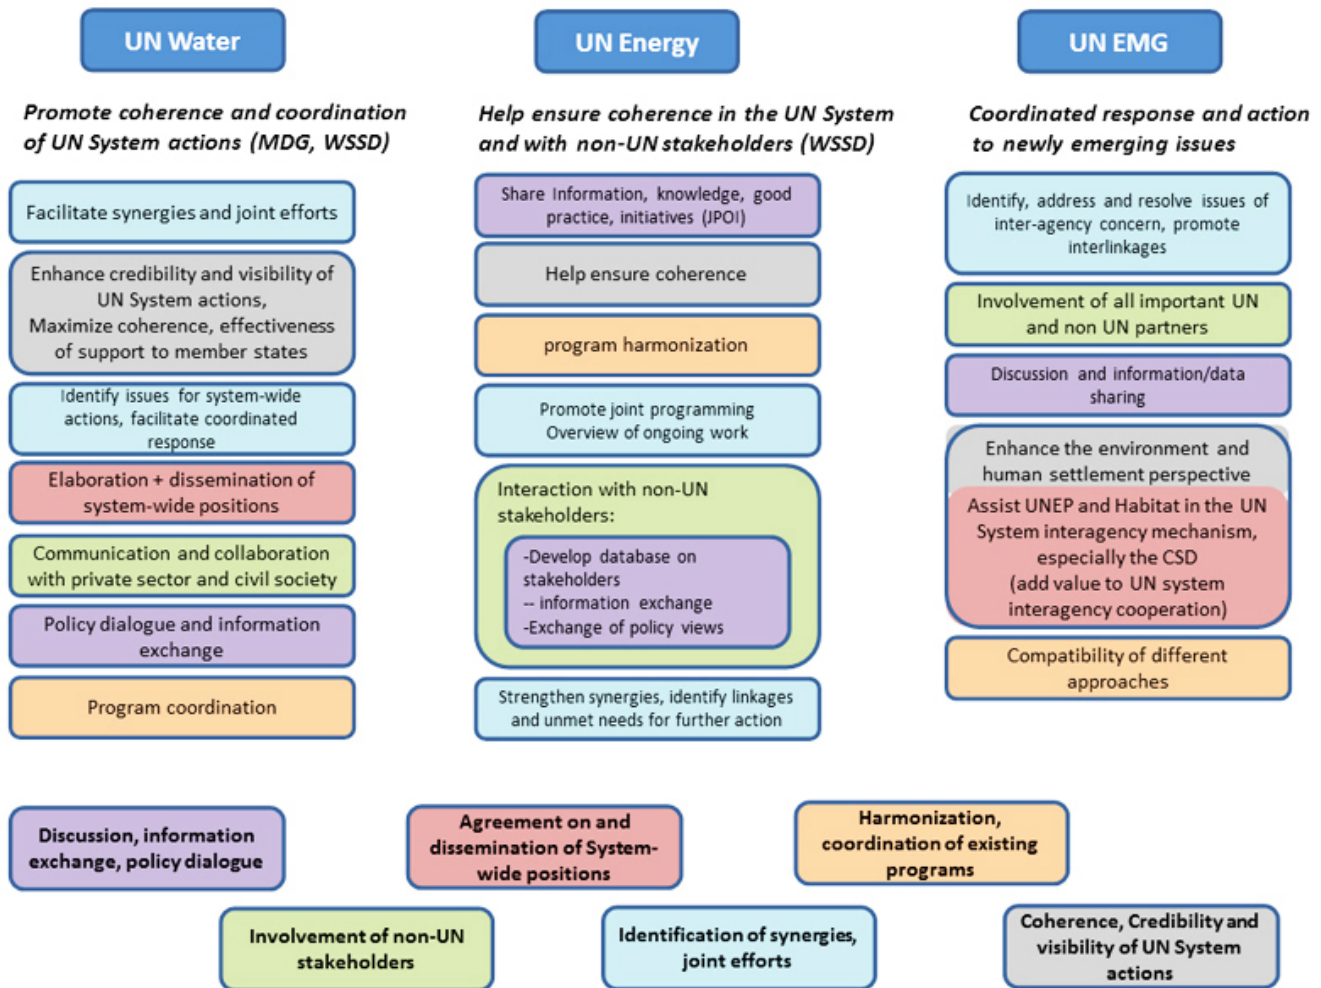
UN Water

Promote coherence and coordination of UN System actions (MDG, WSSD)

Facilitate synergies and joint efforts

Enhance credibility and visibility of UN System actions, Maximize coherence, effectiveness of support to member states

Identify issues for system-wide actions, facilitate coordinated response

Elaboration + dissemination of system-wide positions

Communication and collaboration with private sector and civil society

Policy dialogue and information exchange

Program coordination

UN Energy

Help ensure coherence in the UN System and with non-UN stakeholders (WSSD)

Share Information, knowledge, good practice, initiatives (JPOI)

Help ensure coherence

program harmonization

Promote joint programming Overview of ongoing work

Interaction with non-UN stakeholders:

-Develop database on stakeholders
-- information exchange
-Exchange of policy views

Strengthen synergies, identify linkages and unmet needs for further action

UN EMG

Coordinated response and action to newly emerging issues

Identify, address and resolve issues of inter-agency concern, promote interlinkages

Involvement of all important UN and non UN partners

Discussion and information/data sharing

Enhance the environment and human settlement perspective

Assist UNEP and Habitat in the UN System interagency mechanism, especially the CSD (add value to UN system interagency cooperation)

Compatibility of different approaches

Discussion, information exchange, policy dialogue

Agreement on and dissemination of System-wide positions

Harmonization, coordination of existing programs

Involvement of non-UN stakeholders

Identification of synergies, joint efforts

Coherence, Credibility and visibility of UN System actions